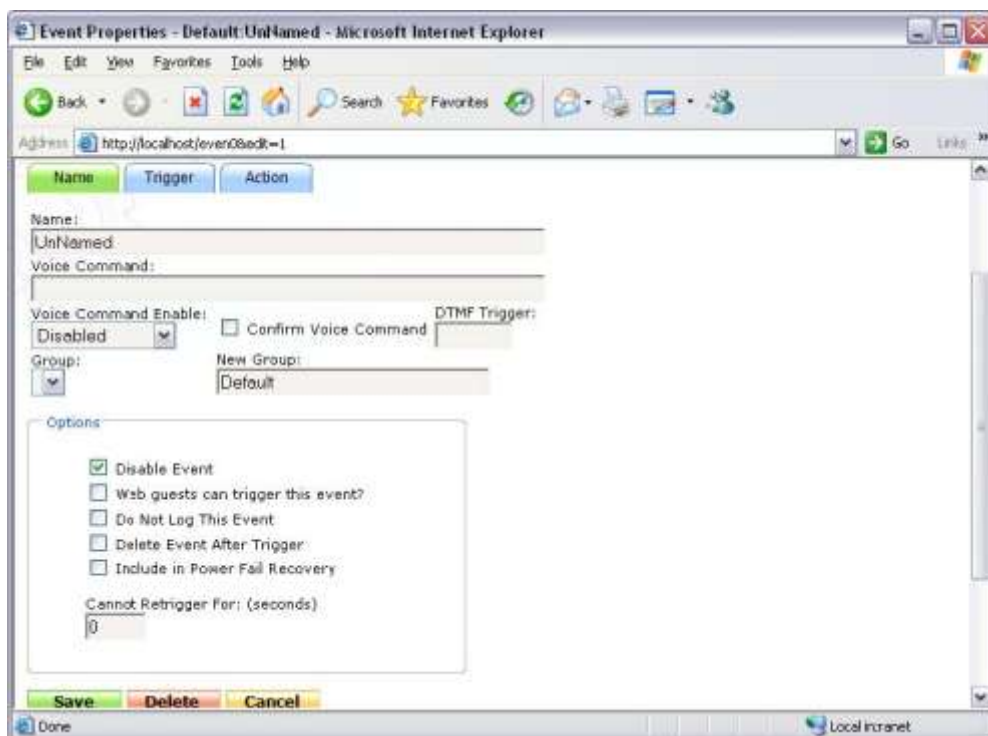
Event Properties - Default:UnNamed - Microsoft Internet Explorer

File Edit View Favorites Tools Help

Back Search Favorites

Address http://localhost/events&edit=1 Go Links

Name Trigger Action

Name:
UnNamed
Voice Command:

Voice Command Enable:
Disabled
Confirm Voice Command
DTMF Trigger:
Group:
New Group:
Default

Options

Disable Event
Web guests can trigger this event?
Do Not Log This Event
Delete Event After Trigger
Include in Power Fail Recovery

Cannot Retrigger For: (seconds)
0

Save Delete Cancel

Done Local intranet